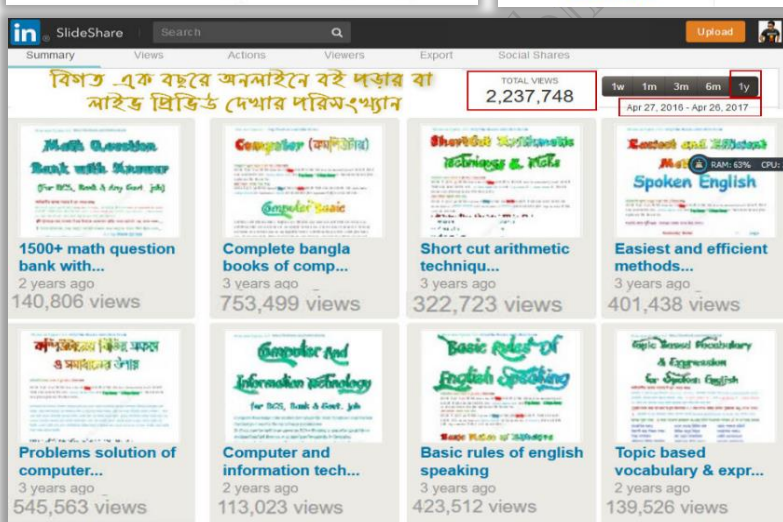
in SlideShare Search Upload

Summary Views Actions Viewers Export Social Shares

বিগত এক বছরে অনলাইনে বই পড়ার বা লাইভ প্রিভিউ দেখার পরিসংখ্যান

TOTAL VIEWS
2,237,748

1w 1m 3m 6m 1y

Apr 27, 2016 - Apr 26, 2017

Math Question Bank with Answer (for BCS, Bank & Any Govt. Job)

1500+ math question bank with...
2 years ago
140,806 views

Computer (কম্পিউটার)
Computer Basic

Complete bangla books of comp...
3 years ago
753,499 views

Shortcut Arithmetic Techniques & Tricks

Short cut arithmetic techniqu...
3 years ago
322,723 views

Easiest and Efficient Method Spoken English

RAM: 63% CPU:

Easiest and efficient methods...
3 years ago
401,438 views

কম্পিউটার বিভিন্ন সমস্যা ও সমাধানের উপায়

Problems solution of computer...
3 years ago
545,563 views

Computer And Information Technology for BCS, Bank & Govt. Job

Computer and information tech...
2 years ago
113,023 views

Basic Rules Of English Speaking

Basic Rules of Speaking

Basic rules of english speaking
3 years ago
423,512 views

Topic Based Vocabulary & Expression for Spoken English

Topic based vocabulary & expr...
2 years ago
139,526 views